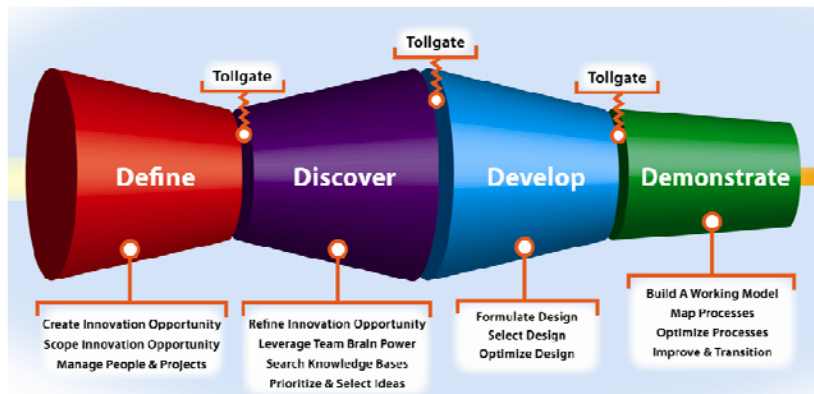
Tollgate

Tollgate

Tollgate

Define

Discover

Develop

Demonstrate

Create Innovation Opportunity
Scope Innovation Opportunity
Manage People & Projects

Refine Innovation Opportunity
Leverage Team Brain Power
Search Knowledge Bases
Prioritize & Select Ideas

Formulate Design
Select Design
Optimize Design

Build A Working Model
Map Processes
Optimize Processes
Improve & Transition